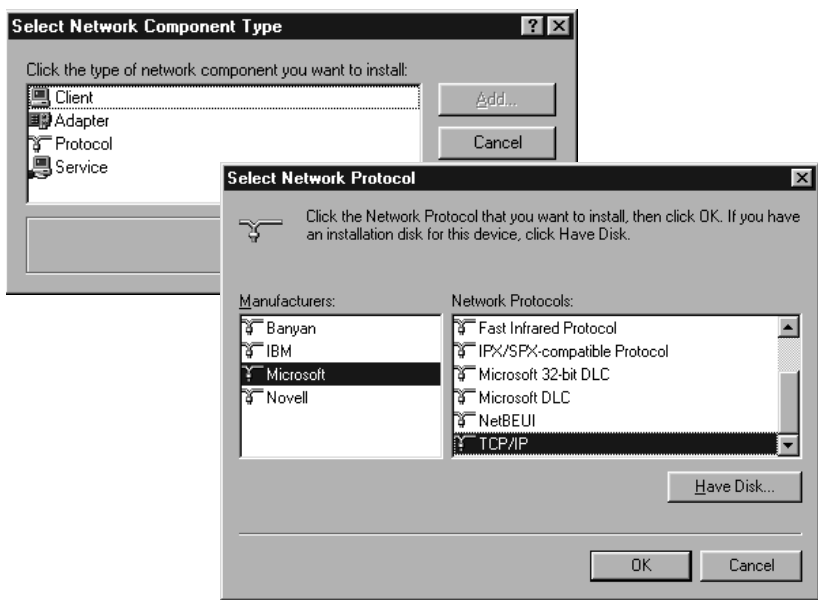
Select Network Component Type

?
X

Click the type of network component you want to install:

Client
Adapter
Protocol
Service

Add...

Cancel

Select Network Protocol

X

Click the Network Protocol that you want to install, then click OK. If you have an installation disk for this device, click Have Disk.

Manufacturers:

Banyan
IBM
Microsoft
Novell

Network Protocols:

Fast Infrared Protocol
IPX/SPX-compatible Protocol
Microsoft 32-bit DLC
Microsoft DLC
NetBEUI
TCP/IP

Have Disk...

OK

Cancel